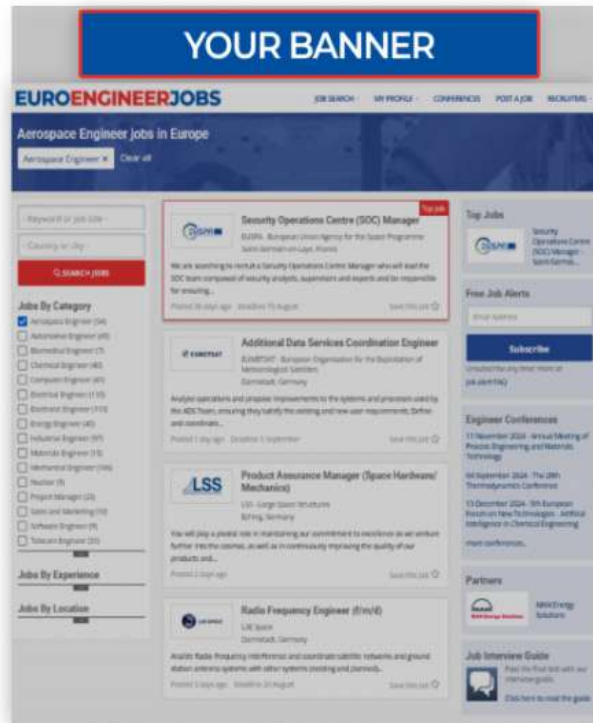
YOUR BANNER

EUROENGINEERJOBS

JOB SEARCH · MY PROFILE · CONFERENCES POST A JOB RECRUITERS ·

Aerospace Engineer jobs in Europe

Aerospace Engineer × Clear all

Keyword or Job title

Country or city

SEARCH JOBS

Jobs By Category

Aerospace Engineer (34)
Automotive Engineer (49)
Biomedical Engineer (7)
Chemical Engineer (40)
Computer Engineer (41)
Electrical Engineer (110)
Electronic Engineer (113)
Energy Engineer (40)
Industrial Engineer (97)
Materials Engineer (15)
Mechanical Engineer (166)
Nuclear (9)
Project Manager (20)
Sales and Marketing (10)
Software Engineer (9)
Telecom Engineer (33)

Jobs By Experience

Jobs By Location

Top Job

Security Operations Centre (SOC) Manager

EUSPA - European Union Agency for the Space Programme
Saint-Germain-en-Laye, France

We are searching to recruit a Security Operations Centre Manager who will lead the SOC team composed of security analysts, supervisors and experts and be responsible for ensuring...

Posted 30 days ago Deadline 15 August Save this job

Additional Data Services Coordination Engineer

EUMETSAT - European Organisation for the Exploitation of Meteorological Satellites
Darmstadt, Germany

Analyse operations and propose improvements to the systems and processes used by the ADS Team, ensuring they satisfy the existing and new user requirements. Define and coordinate...

Posted 1 day ago Deadline 1 September Save this job

LSS

Product Assurance Manager (Space Hardware/ Mechanics)

LSS - Large Space Structures
Eching, Germany

You will play a pivotal role in maintaining our commitment to excellence as we venture further into the cosmos, as well as in continuously improving the quality of our products and...

Posted 2 days ago Save this job

Radio Frequency Engineer (f/m/d)

LSE Space
Darmstadt, Germany

Analyse Radio Frequency interference and coordinate satellite networks and ground station antenna systems with other systems (existing and planned)...

Posted 3 days ago Deadline 20 August Save this job

Top Jobs

Security Operations Centre (SOC) Manager - Saint-Germa...

Free Job Alerts

Email address

Subscribe

Unsubscribe any time more at job alert FAQ

Engineer Conferences

17 November 2024 - Annual Meeting of Process Engineering and Materials Technology

04 September 2024 - The 28th Thermodynamics Conference

13 December 2024 - 5th European Forum on New Technologies - Artificial Intelligence in Chemical Engineering

more conferences...

Partners

MAN Energy Solutions

Job Interview Guide

Pass the final test with our interview guide.

Click here to read the guide